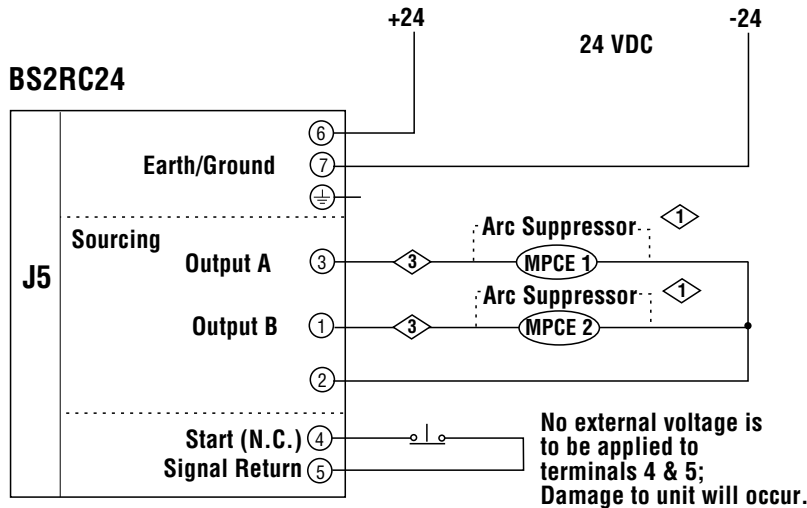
+24

24 VDC

-24

BS2RC24

J5

6

Earth/Ground 7

Sourcing

Output A 3

3

Arc Suppressor

1

MPCE 1

Output B 1

3

Arc Suppressor

1

MPCE 2

2

Start (N.C.) 4

Signal Return 5

No external voltage is to be applied to terminals 4 & 5; Damage to unit will occur.